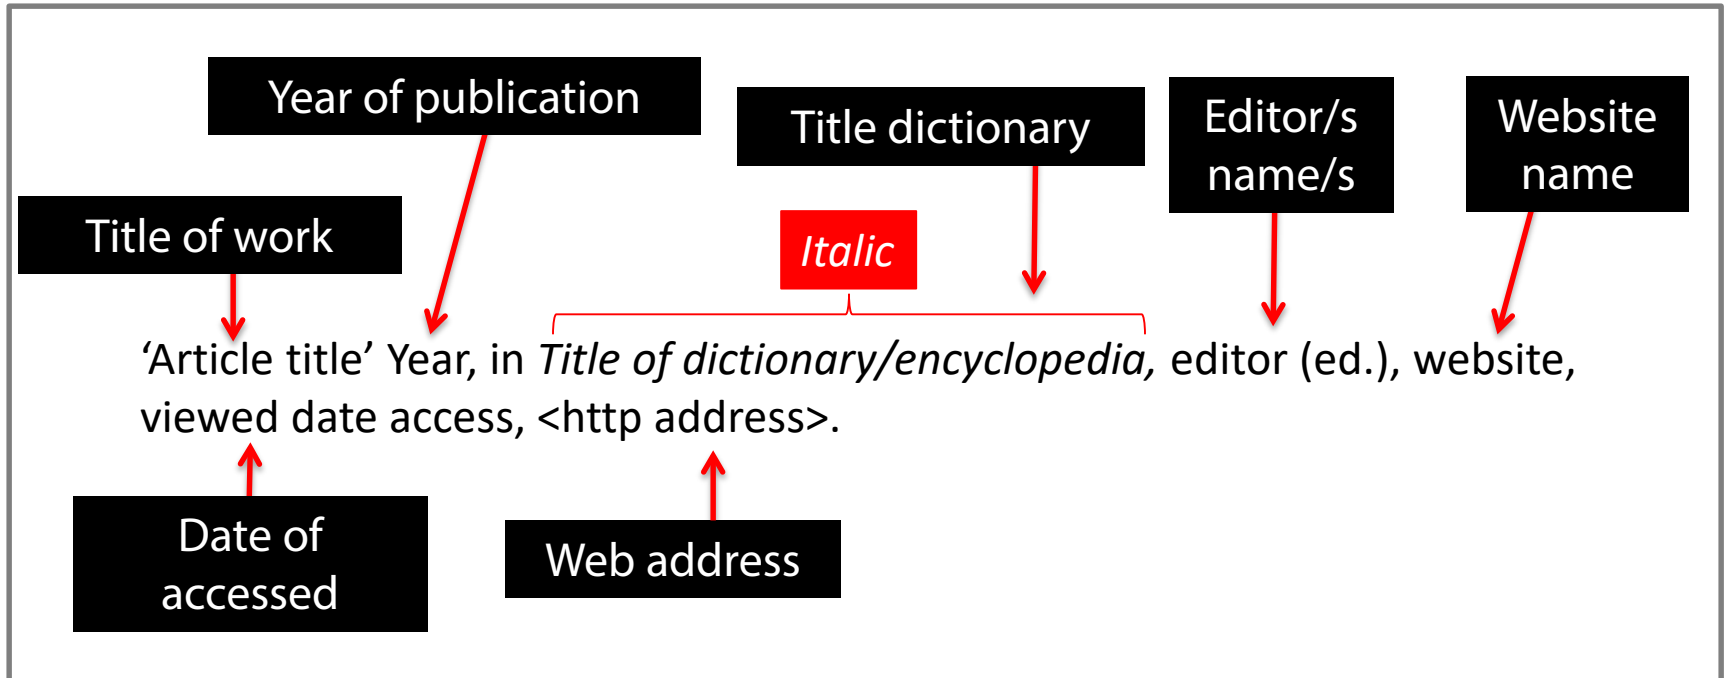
Year of publication

Title dictionary

Editor/s name/s

Website name

Title of work

*Italic*

‘Article title’ Year, in *Title of dictionary/encyclopedia,* editor (ed.), website, viewed date access, <http address>.

Date of accessed

Web address